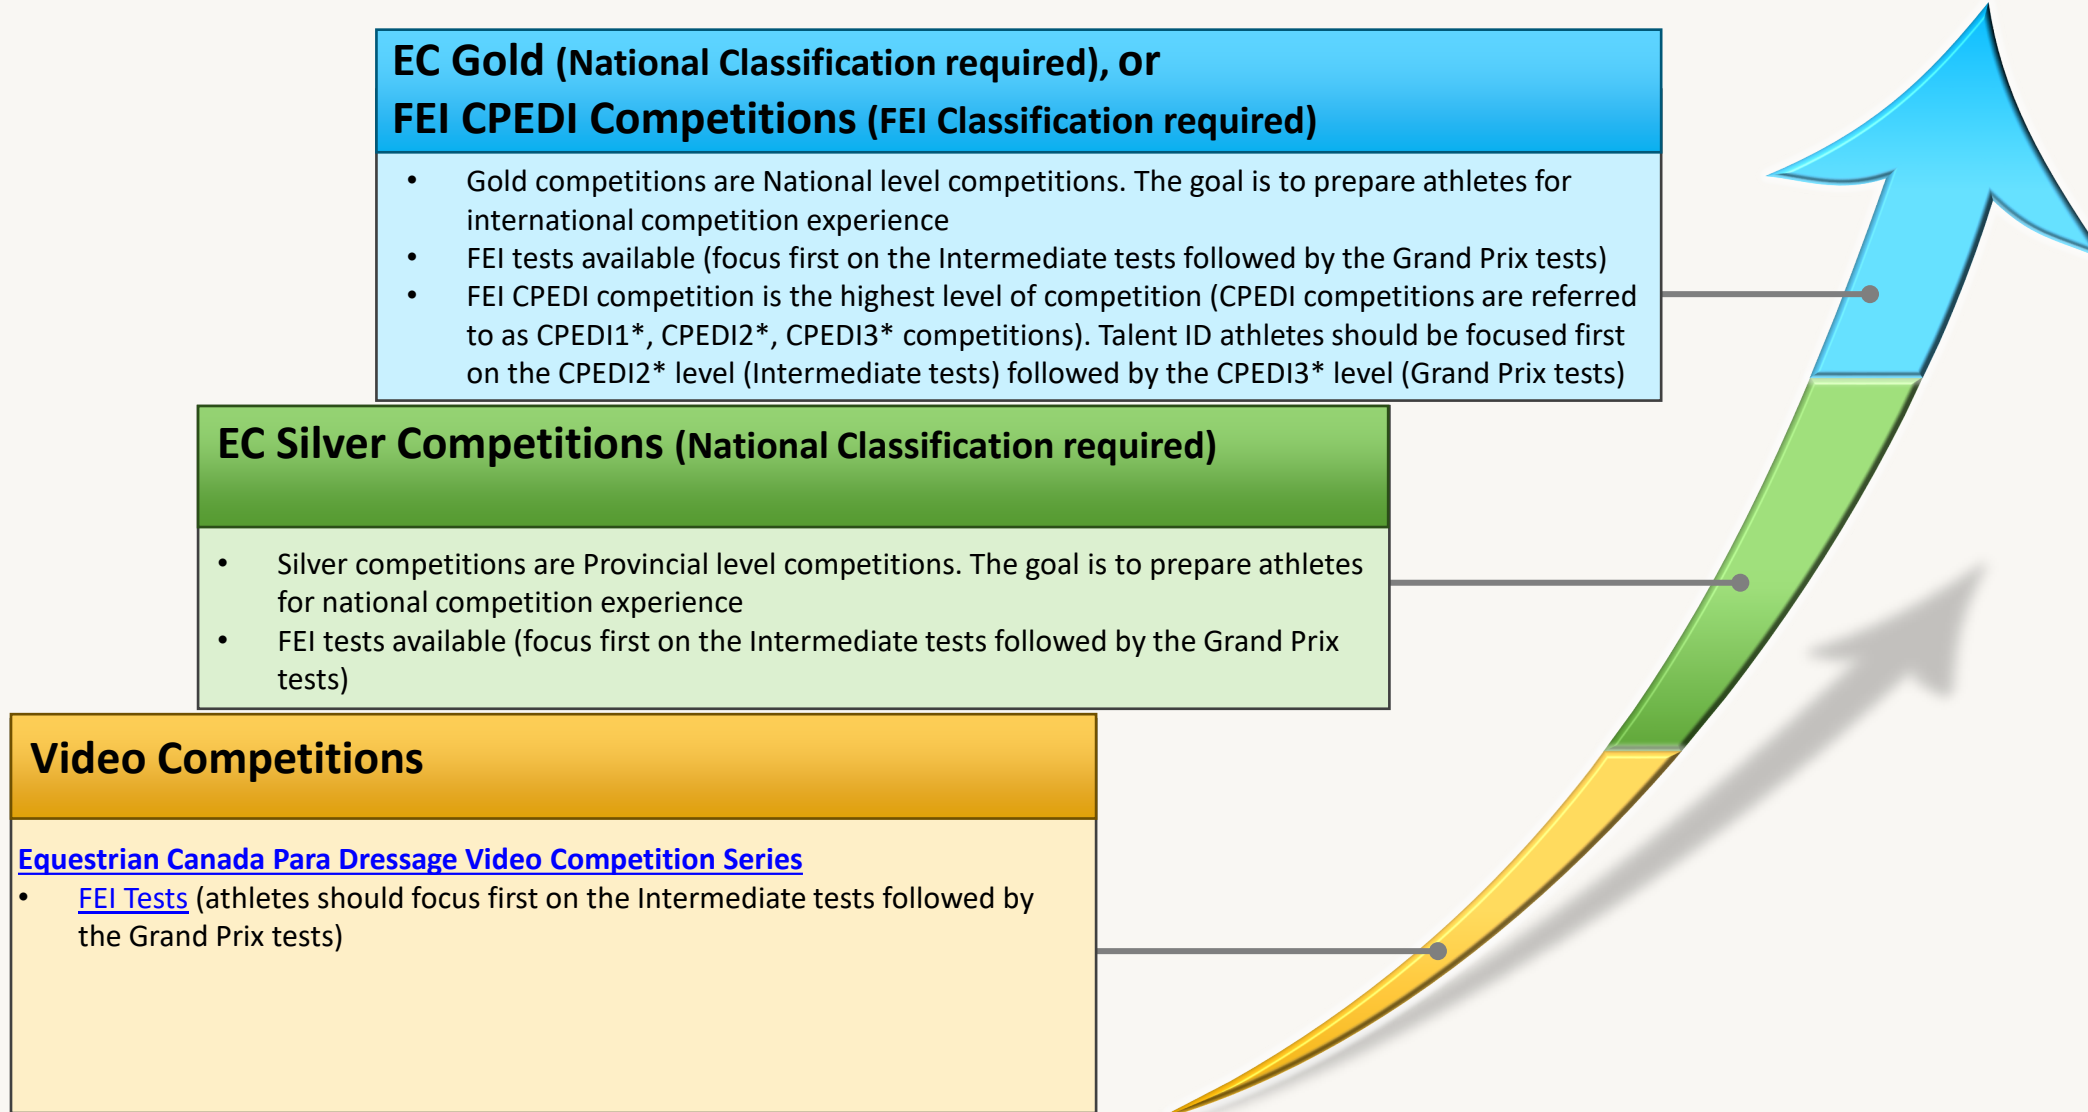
EC Gold (National Classification required), or
FEI CPEDI Competitions (FEI Classification required)

- Gold competitions are National level competitions. The goal is to prepare athletes for international competition experience
- FEI tests available (focus first on the Intermediate tests followed by the Grand Prix tests)
- FEI CPEDI competition is the highest level of competition (CPEDI competitions are referred to as CPEDI1*, CPEDI2*, CPEDI3* competitions). Talent ID athletes should be focused first on the CPEDI2* level (Intermediate tests) followed by the CPEDI3* level (Grand Prix tests)

EC Silver Competitions (National Classification required)

- Silver competitions are Provincial level competitions. The goal is to prepare athletes for national competition experience
- FEI tests available (focus first on the Intermediate tests followed by the Grand Prix tests)

Video Competitions

Equestrian Canada Para Dressage Video Competition Series
- FEI Tests (athletes should focus first on the Intermediate tests followed by the Grand Prix tests)